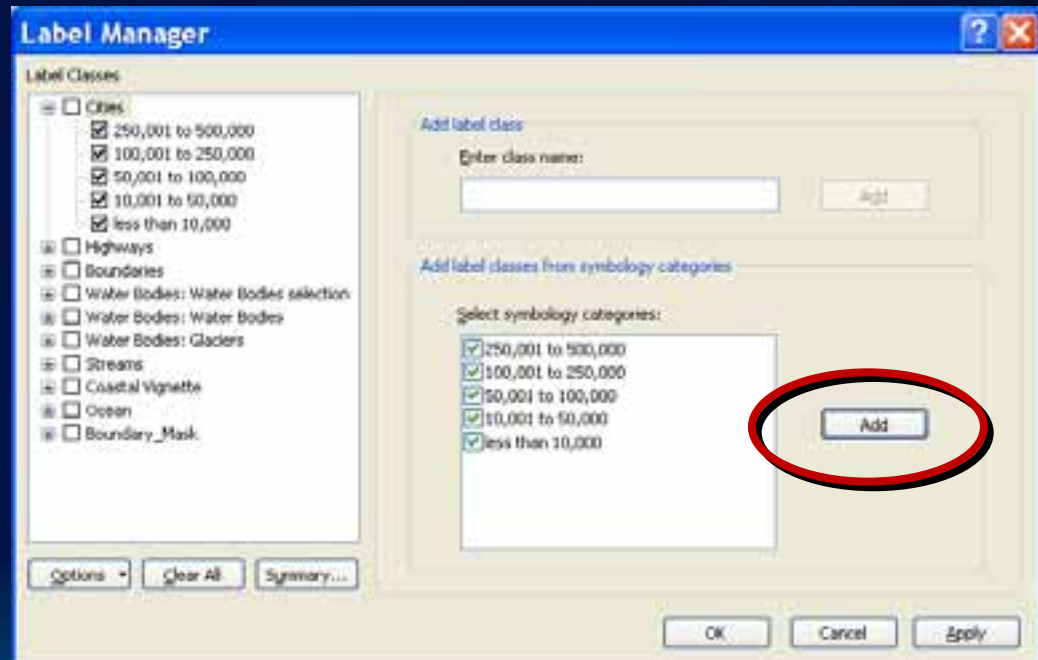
Label Manager

Label Classes

Cities
250,001 to 500,000
100,001 to 250,000
50,001 to 100,000
10,001 to 50,000
less than 10,000
Highways
Boundaries
Water Bodies: Water Bodies selection
Water Bodies: Water Bodies
Water Bodies: Glaciers
Streams
Coastal Vignette
Ocean
Boundary_Mask

Add label class
Enter class name:
Add

Add label classes from symbology categories
Select symbology categories:
250,001 to 500,000
100,001 to 250,000
50,001 to 100,000
10,001 to 50,000
less than 10,000
Add

Options
Clear All
Summary...

OK
Cancel
Apply